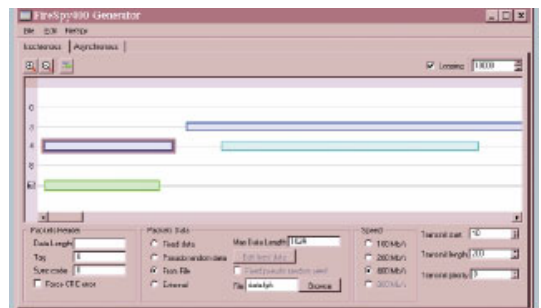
FireSpy400 Generator

File Edit Help

Isochronous | Asynchronous

Lessons 10000

0
2
4
6
63

Packets header
Data Length
Tag 1
Sync code 0
Force CRC error

Packets Data
Fixed data
Pseudo random data
From File
External

Max Data Length 1024
Edit fixed data
Fixed pseudo random seed
File data.bin Browse

Speed
100 Mb/s
200 Mb/s
400 Mb/s
800 Mb/s

Transmit start 0
Transmit length 200
Transmit priority 0